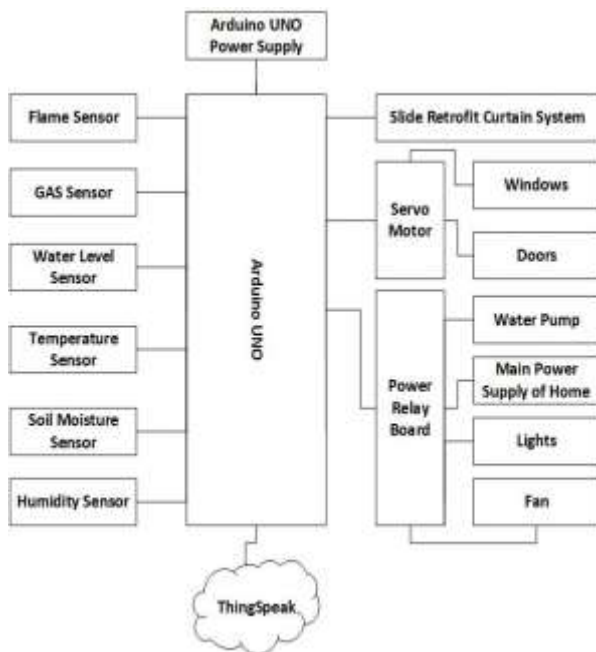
Arduino UNO Power Supply

Flame Sensor

GAS Sensor

Water Level Sensor

Temperature Sensor

Soil Moisture Sensor

Humidity Sensor

Arduino UNO

Slide Retrofit Curtain System

Servo Motor

Windows

Doors

Power Relay Board

Water Pump

Main Power Supply of Home

Lights

Fan

ThingSpeak